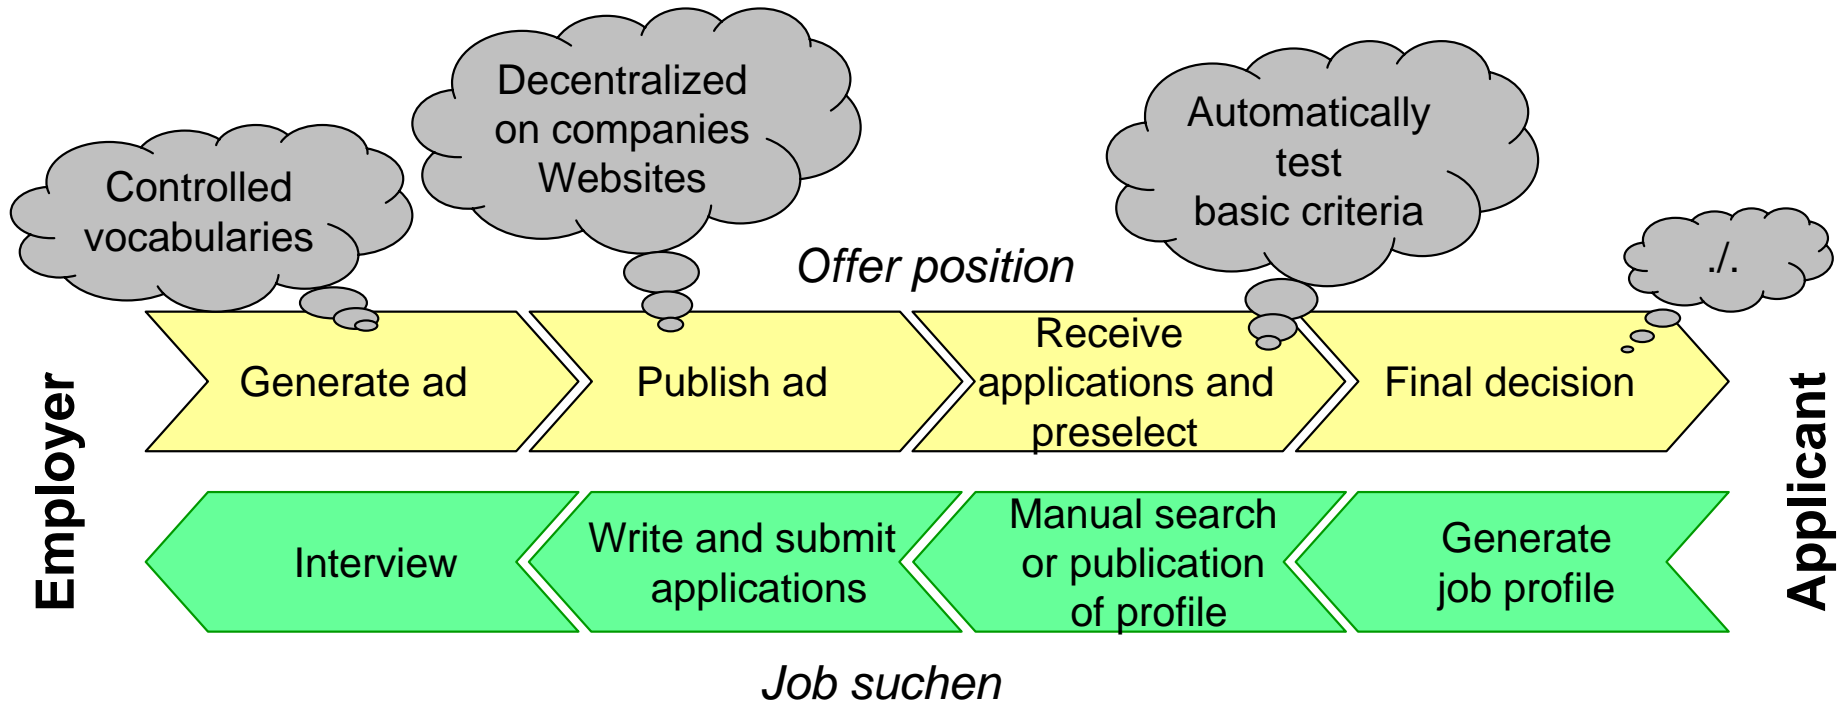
Controlled vocabularies

Decentralized on companies Websites

Automatically test basic criteria

./.

Offer position

Employer

Generate ad

Publish ad

Receive applications and preselect

Final decision

Applicant

Interview

Write and submit applications

Manual search or publication of profile

Generate job profile

Job suchen